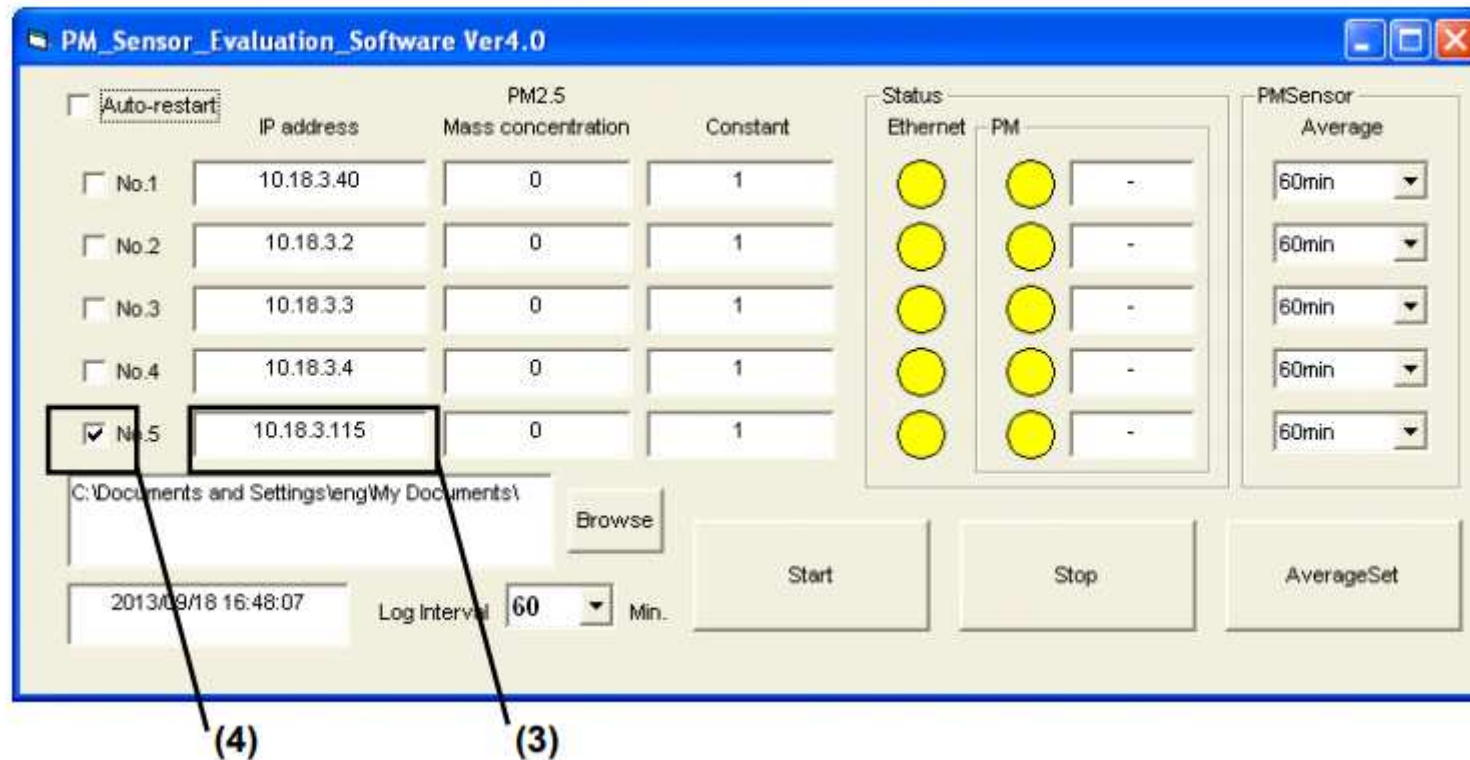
PM_Sensor_Evaluation_Software Ver4.0

Auto-restart

IP address

PM2.5
Mass concentration

Constant

Status
Ethernet
PM

PMSensor
Average

No.1 | 10.18.3.40 | 0 | 1 | - | 60min

No.2 | 10.18.3.2 | 0 | 1 | - | 60min

No.3 | 10.18.3.3 | 0 | 1 | - | 60min

No.4 | 10.18.3.4 | 0 | 1 | - | 60min

No.5 | 10.18.3.115 | 0 | 1 | - | 60min

C:\Documents and Settings\eng\My Documents\

Browse

Start

Stop

AverageSet

2013/09/18 16:48:07

Log Interval 60 Min.

(4)

(3)